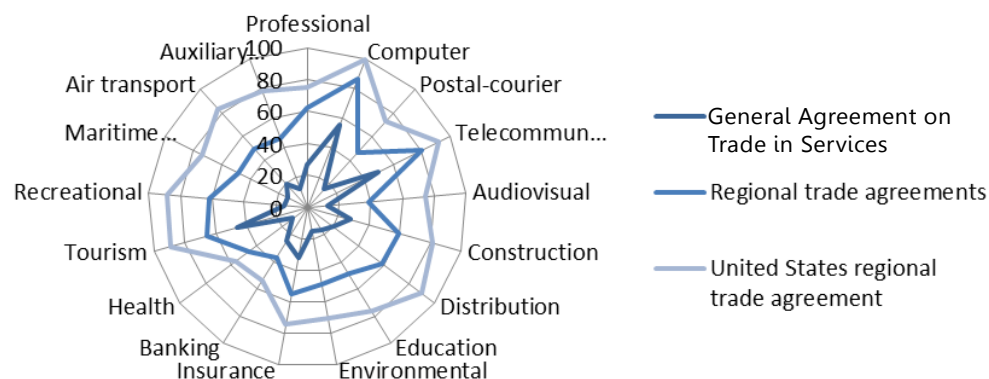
Professional
Computer
Postal-courier
Telecommun...
Audiovisual
Construction
Distribution
Education
Environmental
Insurance
Banking
Health
Tourism
Recreational
Maritime...
Air transport
Auxiliary...
100
80
60
40
20
0

General Agreement on Trade in Services
Regional trade agreements
United States regional trade agreement